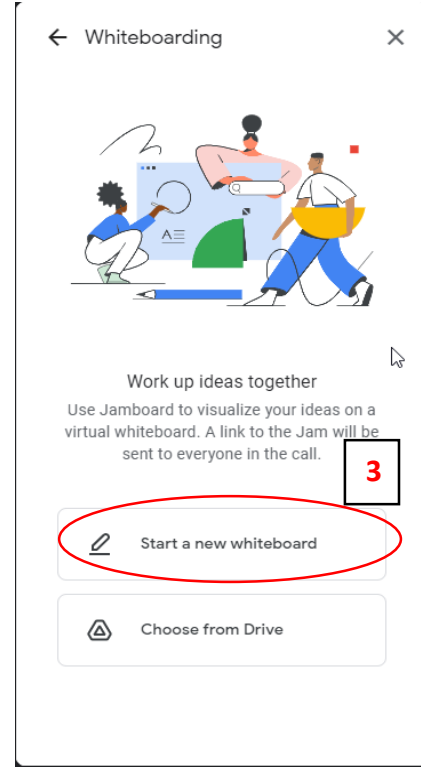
Whiteboarding

Work up ideas together

Use Jamboard to visualize your ideas on a virtual whiteboard. A link to the Jam will be sent to everyone in the call.

3

Start a new whiteboard

Choose from Drive